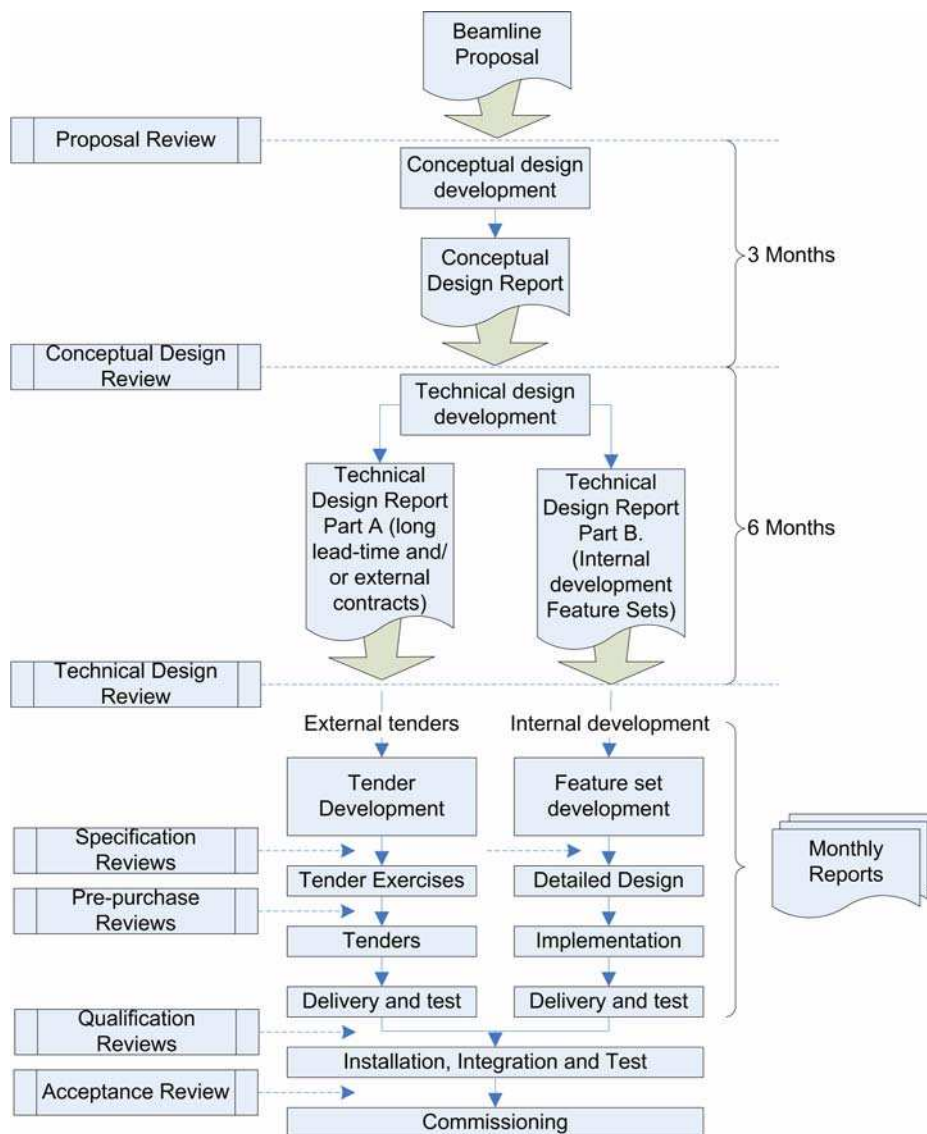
Beamline Proposal

Proposal Review

Conceptual design development

Conceptual Design Report

3 Months

Conceptual Design Review

Technical design development

Technical Design Report Part A (long lead-time and/ or external contracts)

Technical Design Report Part B. (Internal development Feature Sets)

6 Months

Technical Design Review

External tenders

Internal development

Tender Development

Feature set development

Specification Reviews

Tender Exercises

Detailed Design

Monthly Reports

Pre-purchase Reviews

Tenders

Implementation

Delivery and test

Delivery and test

Qualification Reviews

Installation, Integration and Test

Acceptance Review

Commissioning